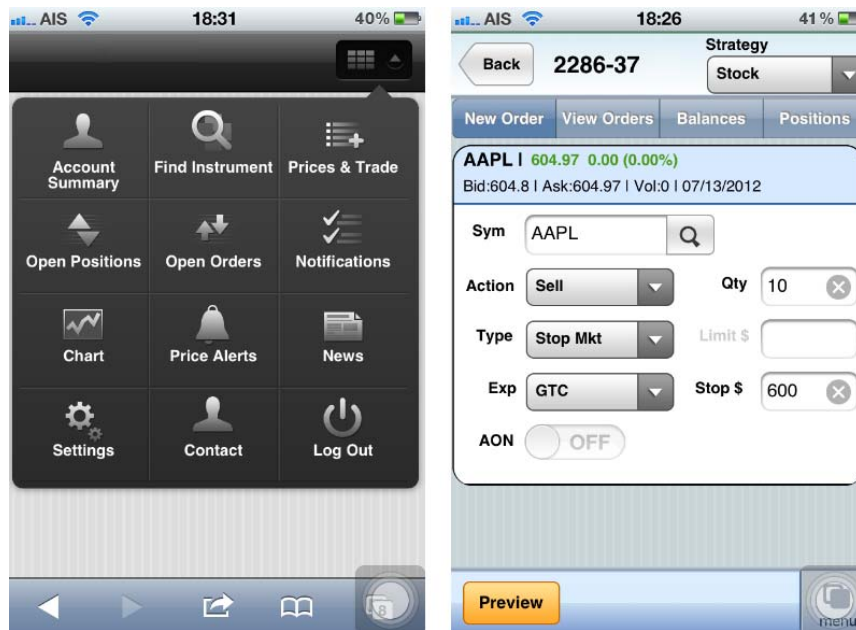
AIS 18:31 40%

Account Summary
Find Instrument
Prices & Trade
Open Positions
Open Orders
Notifications
Chart
Price Alerts
News
Settings
Contact
Log Out

8

AIS 18:26 41%

Back
2286-37
Strategy
Stock

New Order
View Orders
Balances
Positions

AAPL | 604.97 0.00 (0.00%)
Bid:604.8 | Ask:604.97 | Vol:0 | 07/13/2012

Sym AAPL
Action Sell
Qty 10
Type Stop Mkt
Limit $
Exp GTC
Stop $ 600
AON OFF

Preview
menu